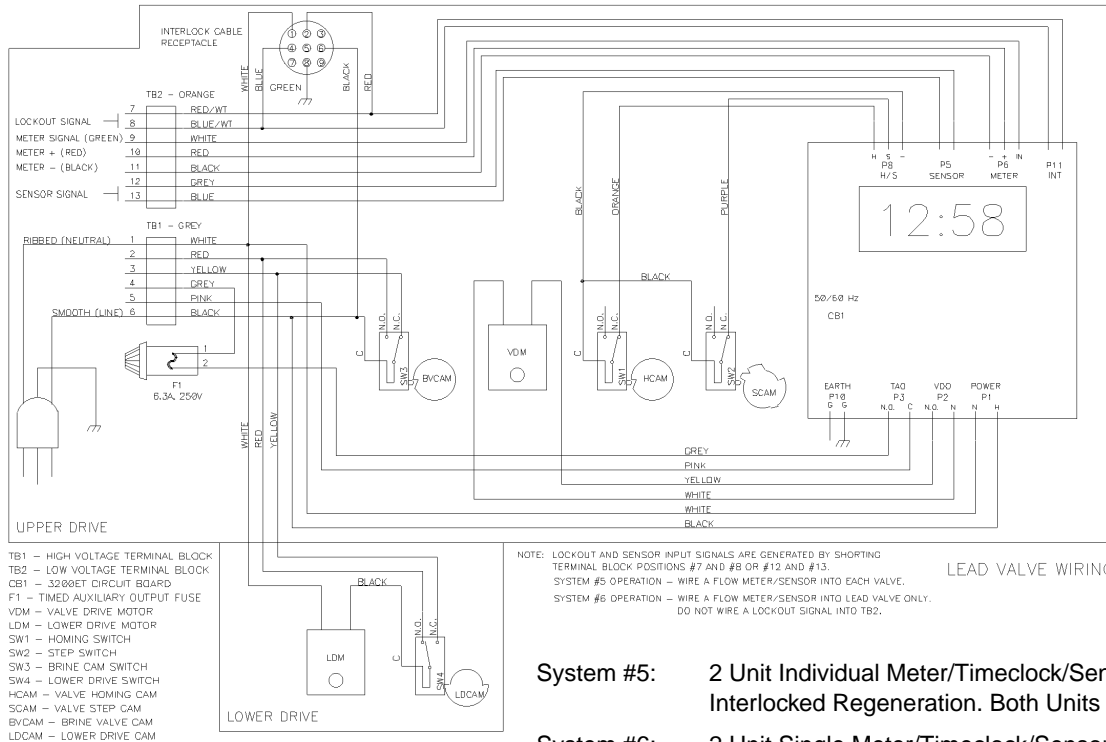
INTERLOCK CABLE RECEPTACLE

①②③
④⑤⑥
⑦⑧⑨

WHITE
BLUE
GREEN
BLACK
RED

TB2 - ORANGE
7 RED/WT
LOCKOUT SIGNAL 8 BLUE/WT
METER SIGNAL (GREEN) 9 WHITE
METER + (RED) 10 RED
METER - (BLACK) 11 BLACK
12 GREY
SENSOR SIGNAL 13 BLUE

TB1 - GREY
RIBBED (NEUTRAL) 1 WHITE
2 RED
3 YELLOW
4 GREY
5 PINK
SMOOTH (LINE) 6 BLACK

1
2
F1
6.3A, 250V

H S -
P8
H/S

P5
SENSOR

- + IN
P6
METER

P11
INT

12:58

50/60 Hz
CB1

BLACK
ORANGE
PURPLE
BLACK

N.O. N.C.
C
SW3
BVCAM

VDM

N.O. N.C.
C
SW1
HCAM

N.O. N.C.
C
SW2
SCAM

EARTH
P10
G G

TAO
P3
N.O. C

VDO
P2
N.O. N

POWER
P1
N H

WHITE
RED
YELLOW

GREY
PINK
YELLOW
WHITE
WHITE
BLACK

UPPER DRIVE

TB1 - HIGH VOLTAGE TERMINAL BLOCK
TB2 - LOW VOLTAGE TERMINAL BLOCK
CB1 - 3200ET CIRCUIT BOARD
F1 - TIMED AUXILIARY OUTPUT FUSE
VDM - VALVE DRIVE MOTOR
LDM - LOWER DRIVE MOTOR
SW1 - HOMING SWITCH
SW2 - STEP SWITCH
SW3 - BRINE CAM SWITCH
SW4 - LOWER DRIVE SWITCH
HCAM - VALVE HOMING CAM
SCAM - VALVE STEP CAM
BVCAM - BRINE VALVE CAM
LDCAM - LOWER DRIVE CAM

BLACK
LDM
N.O. N.C.
C
SW4
LDCAM
LOWER DRIVE

NOTE: LOCKOUT AND SENSOR INPUT SIGNALS ARE GENERATED BY SHORTING TERMINAL BLOCK POSITIONS #7 AND #8 OR #12 AND #13.
SYSTEM #5 OPERATION - WIRE A FLOW METER/SENSOR INTO EACH VALVE.
SYSTEM #6 OPERATION - WIRE A FLOW METER/SENSOR INTO LEAD VALVE ONLY. DO NOT WIRE A LOCKOUT SIGNAL INTO TB2.

LEAD VALVE WIRIN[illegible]

System #5: 2 Unit Individual Meter/Timeclock/Ser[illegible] Interlocked Regeneration. Both Units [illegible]

System #6: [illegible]